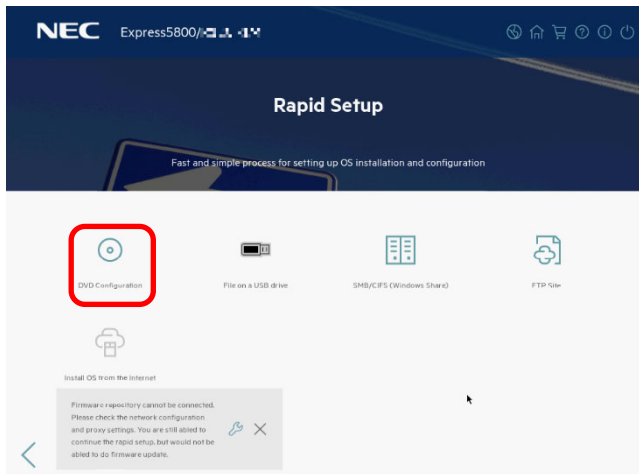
NEC Express5800/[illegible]

Rapid Setup

Fast and simple process for setting up OS installation and configuration

DVD Configuration

File on a USB drive

SMB/CIFS (Windows Share)

FTP Site

Install OS from the Internet

Firmware repository cannot be connected. Please check the network configuration and proxy settings. You are still abled to continue the rapid setup, but would not be abled to do firmware update.